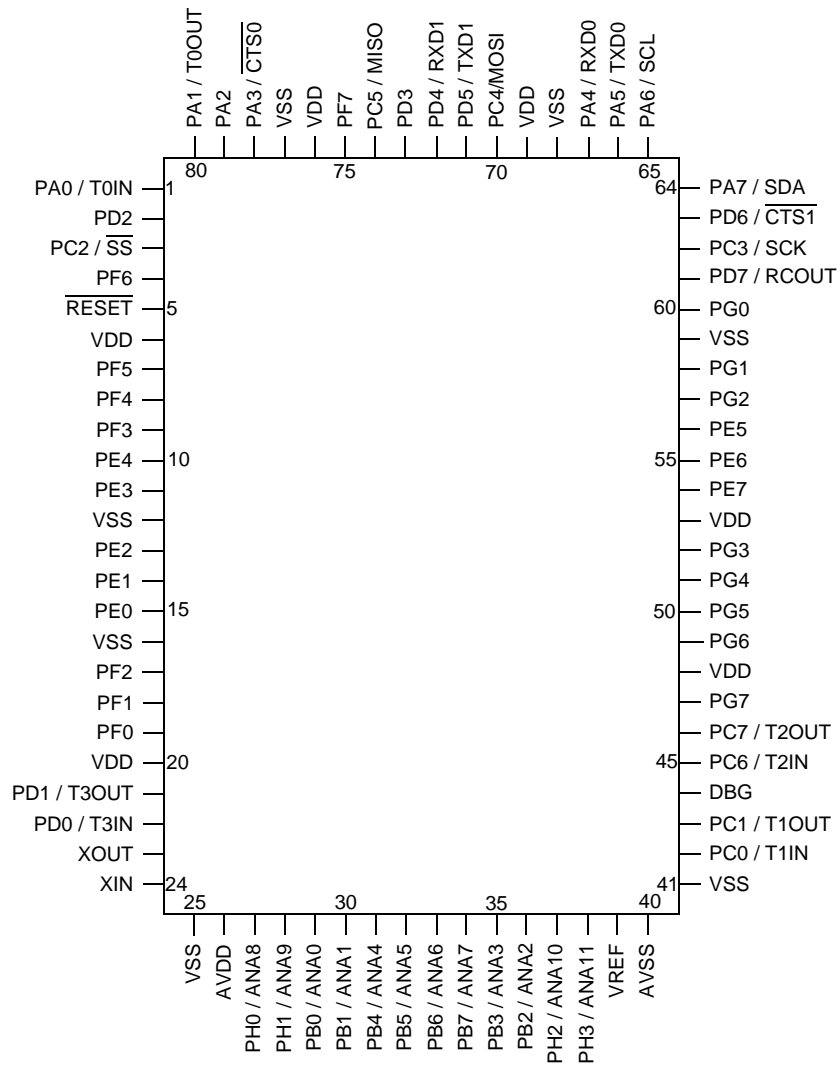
PA1 / T0OUT
PA2
PA3 / $\overline{CTS0}$
VSS
VDD
PF7
PC5 / MISO
PD3
PD4 / RXD1
PD5 / TXD1
PC4/MOSI
VDD
VSS
PA4 / RXD0
PA5 / TXD0
PA6 / SCL

80
75
70
65

PA0 / T0IN 1
PD2
PC2 / $\overline{SS}$
PF6
$\overline{RESET}$ 5
VDD
PF5
PF4
PF3
PE4 10
PE3
VSS
PE2
PE1
PE0 15
VSS
PF2
PF1
PF0
VDD 20
PD1 / T3OUT
PD0 / T3IN
XOUT
XIN 24

64 PA7 / SDA
PD6 / $\overline{CTS1}$
PC3 / SCK
PD7 / RCOUT
60 PG0
VSS
PG1
PG2
PE5
55 PE6
PE7
VDD
PG3
PG4
50 PG5
PG6
VDD
PG7
PC7 / T2OUT
45 PC6 / T2IN
DBG
PC1 / T1OUT
PC0 / T1IN
41 VSS

25
30
35
40

VSS
AVDD
PH0 / ANA8
PH1 / ANA9
PB0 / ANA0
PB1 / ANA1
PB4 / ANA4
PB5 / ANA5
PB6 / ANA6
PB7 / ANA7
PB3 / ANA3
PB2 / ANA2
PH2 / ANA10
PH3 / ANA11
VREF
AVSS